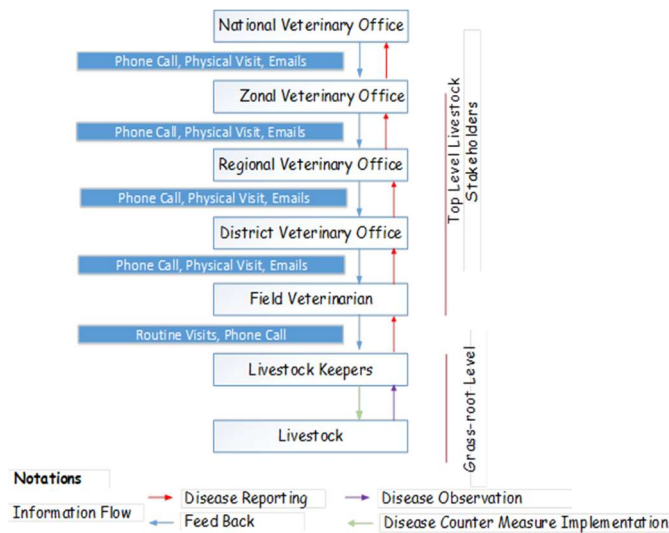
National Veterinary Office

Phone Call, Physical Visit, Emails

Zonal Veterinary Office

Phone Call, Physical Visit, Emails

Regional Veterinary Office

Phone Call, Physical Visit, Emails

District Veterinary Office

Phone Call, Physical Visit, Emails

Field Veterinarian

Routine Visits, Phone Call

Livestock Keepers

Livestock

Top Level Livestock Stakeholders

Grass-root Level

Notations

Information Flow

Disease Reporting

Feed Back

Disease Observation

Disease Counter Measure Implementation